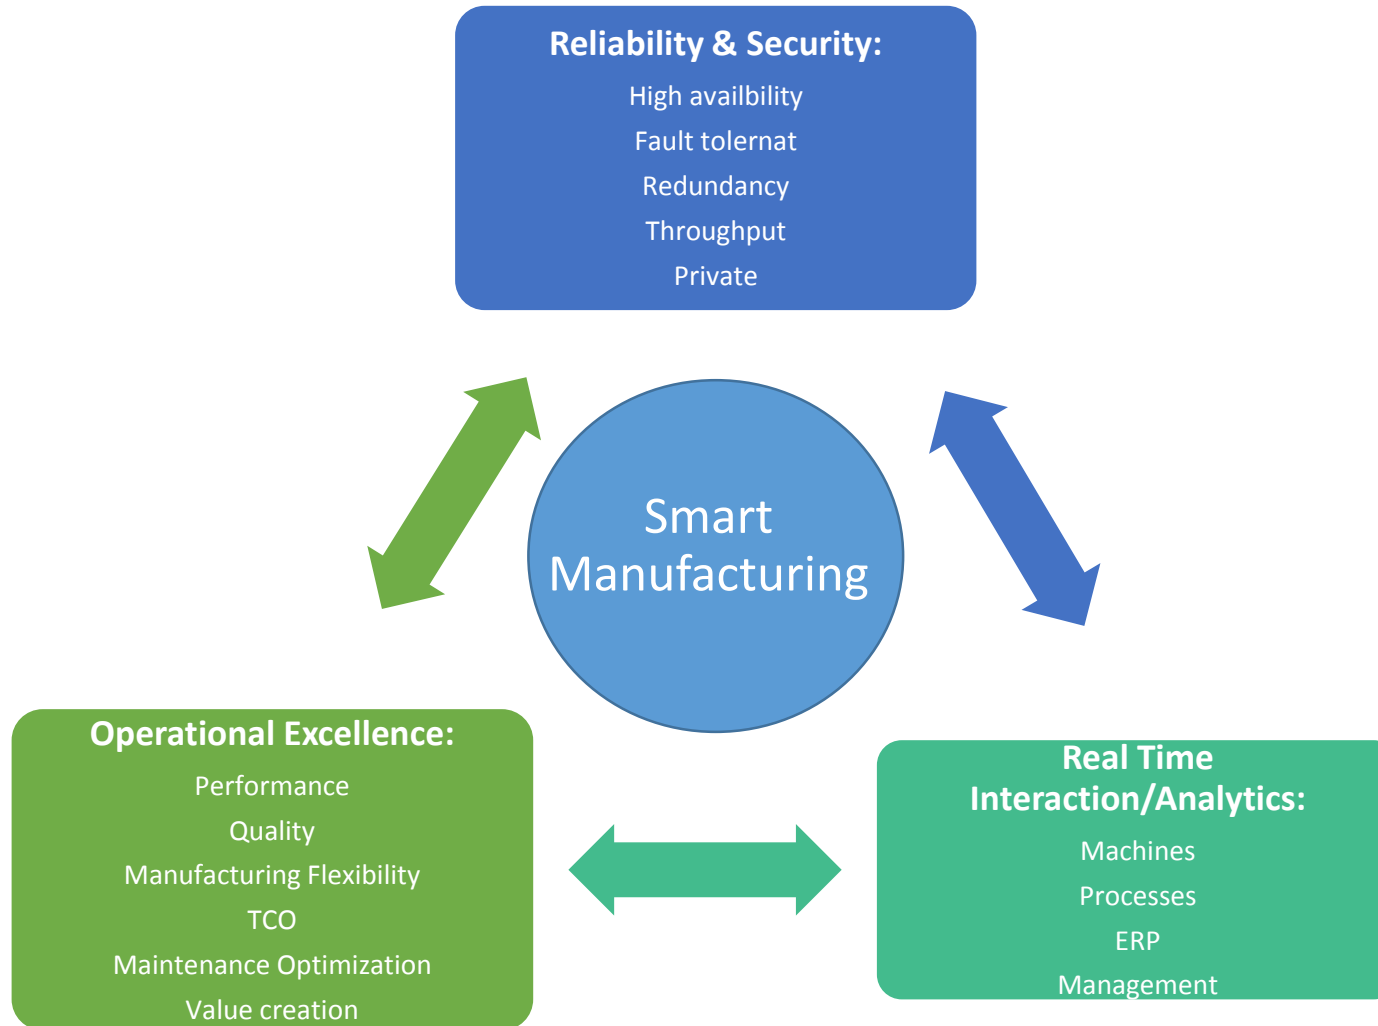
Reliability & Security:

High availbility

Fault tolernat

Redundancy

Throughput

Private

Smart Manufacturing

Operational Excellence:

Performance

Quality

Manufacturing Flexibility

TCO

Maintenance Optimization

Value creation

Real Time Interaction/Analytics:

Machines

Processes

ERP

Management